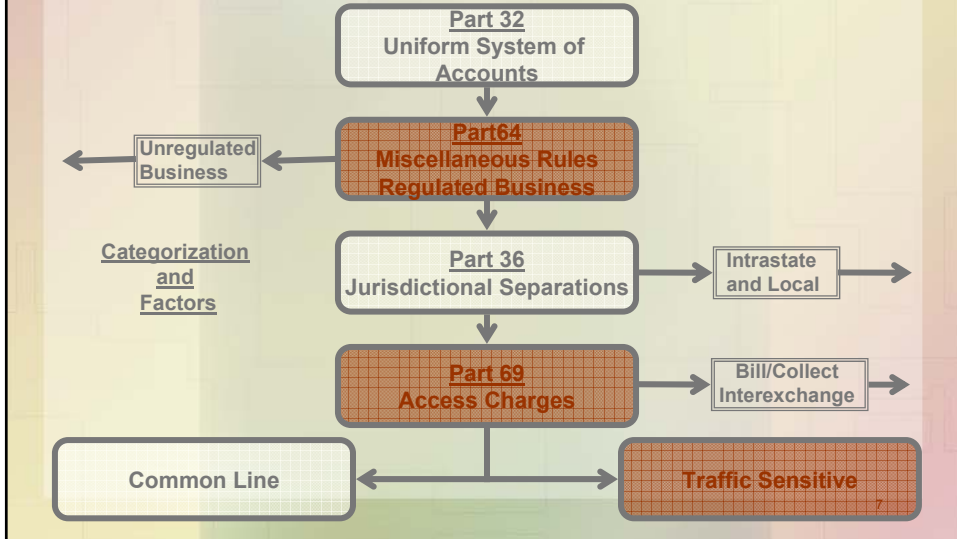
Part 32
Uniform System of Accounts

Unregulated Business

Part64
Miscellaneous Rules
Regulated Business

Categorization and Factors

Part 36
Jurisdictional Separations

Intrastate and Local

Part 69
Access Charges

Bill/Collect Interexchange

Common Line

Traffic Sensitive

7